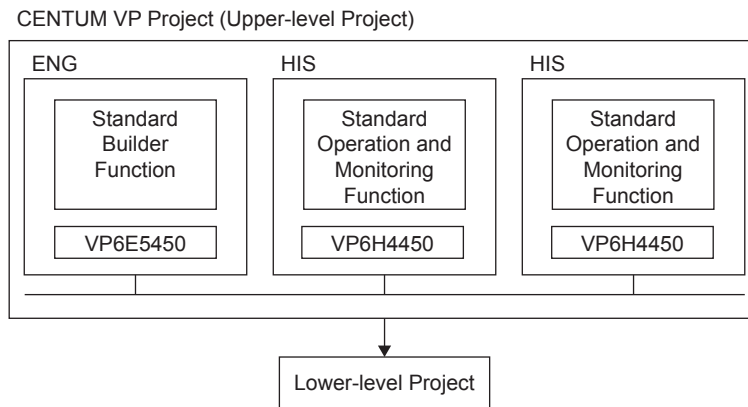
CENTUM VP Project (Upper-level Project)

ENG

Standard Builder Function

VP6E5450

HIS

Standard Operation and Monitoring Function

VP6H4450

HIS

Standard Operation and Monitoring Function

VP6H4450

Lower-level Project